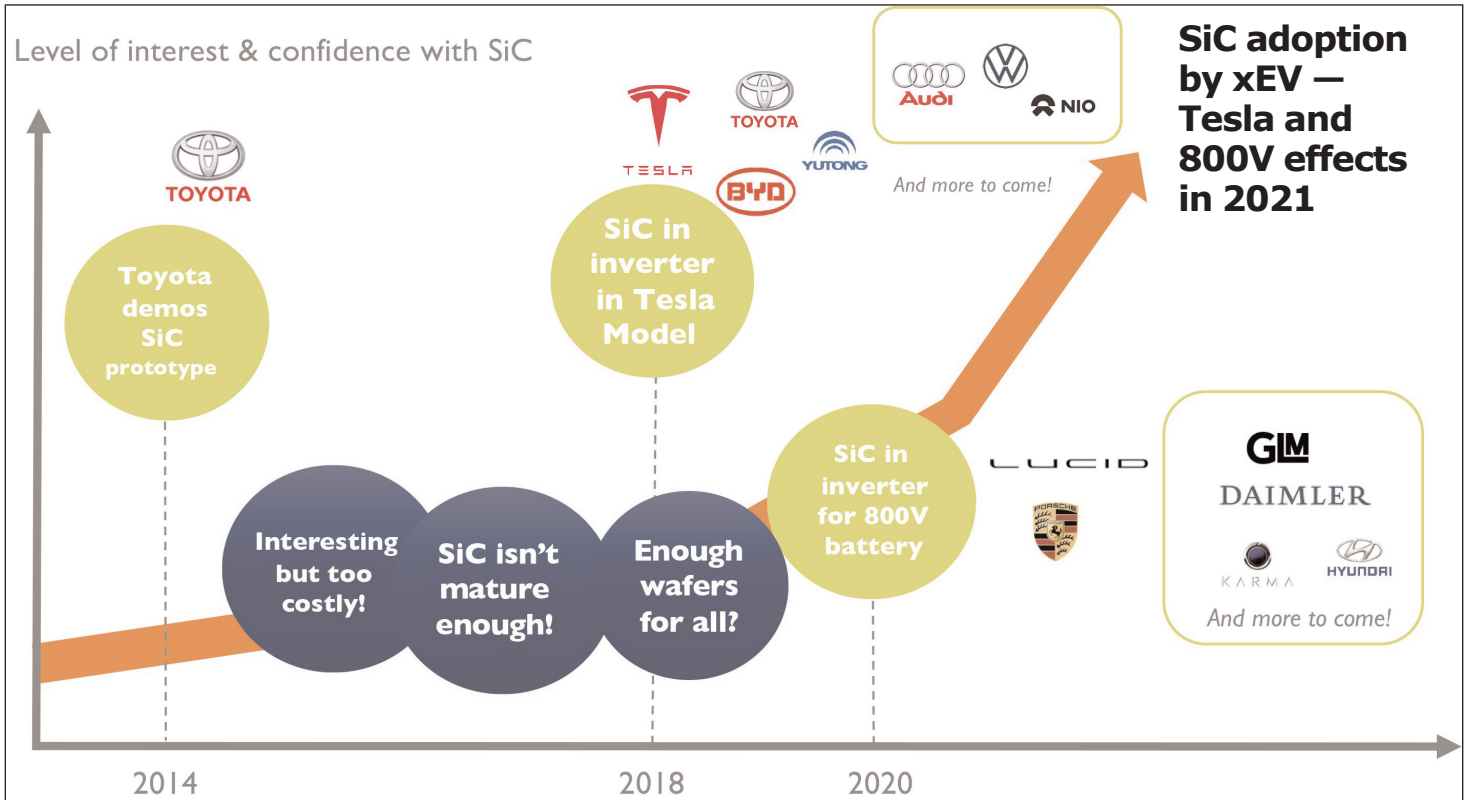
Level of interest & confidence with SiC

SiC adoption by xEV — Tesla and 800V effects in 2021

TOYOTA

Toyota demos SiC prototype

TESLA

TOYOTA

YUTONG

BYD

SiC in inverter in Tesla Model

Audi

NIO

And more to come!

Interesting but too costly!

SiC isn't mature enough!

Enough wafers for all?

SiC in inverter for 800V battery

LUCID

PORSCHE

GLM

DAIMLER

KARMA

HYUNDAI

And more to come!

2014

2018

2020